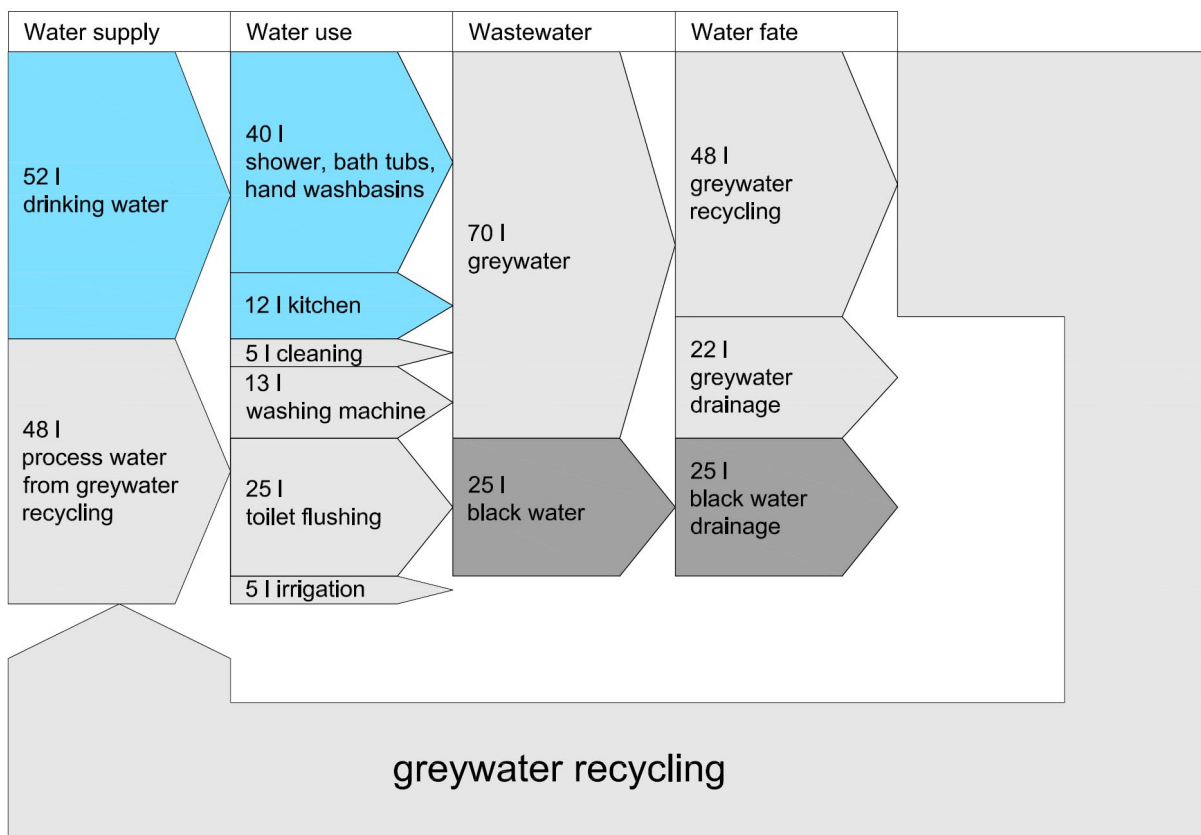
Water supply

52 l
drinking water

48 l
process water from greywater recycling

Water use

40 l
shower, bath tubs, hand washbasins

12 l kitchen

5 l cleaning

13 l
washing machine

25 l
toilet flushing

5 l irrigation

Wastewater

70 l
greywater

25 l
black water

Water fate

48 l
greywater recycling

22 l
greywater drainage

25 l
black water drainage

greywater recycling